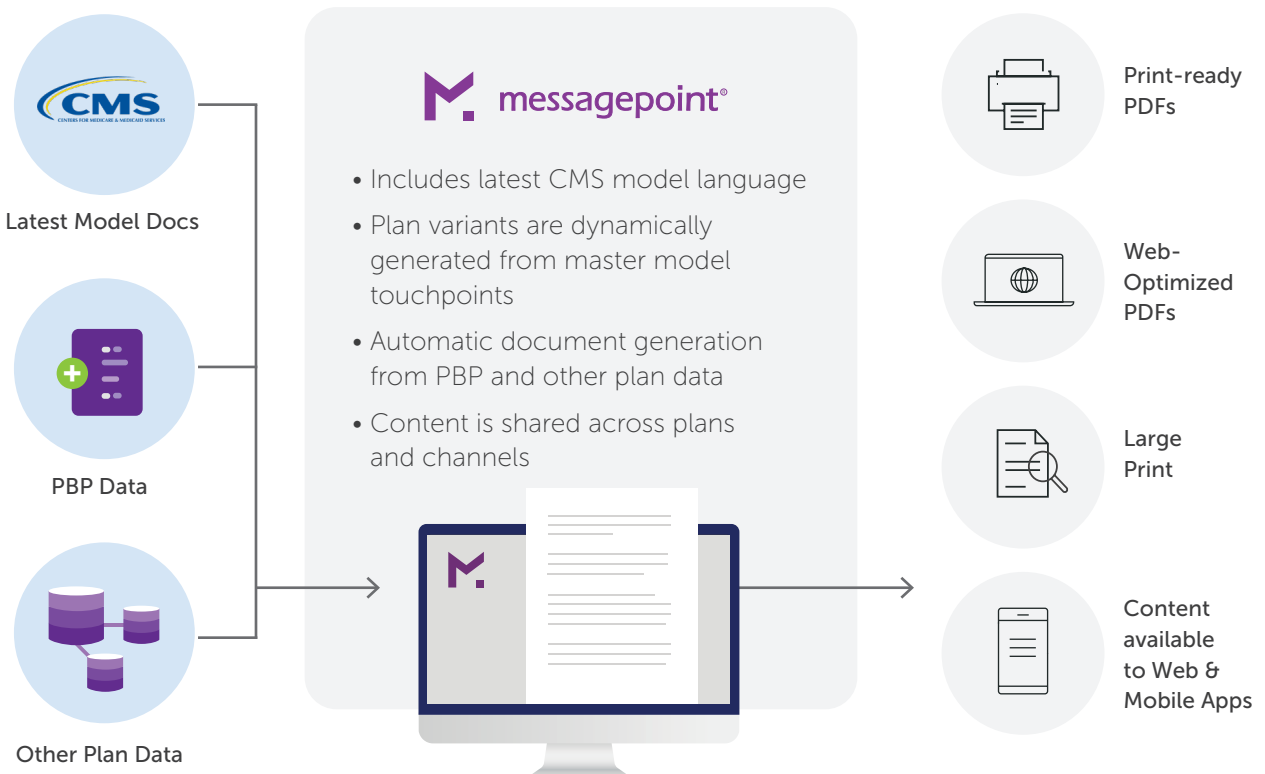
CMS
CENTERS FOR MEDICARE & MEDICAID SERVICES

Latest Model Docs

PBP Data

Other Plan Data

messagepoint®

• Includes latest CMS model language
• Plan variants are dynamically generated from master model touchpoints
• Automatic document generation from PBP and other plan data
• Content is shared across plans and channels

Print-ready PDFs

Web-Optimized PDFs

Large Print

Content available to Web & Mobile Apps